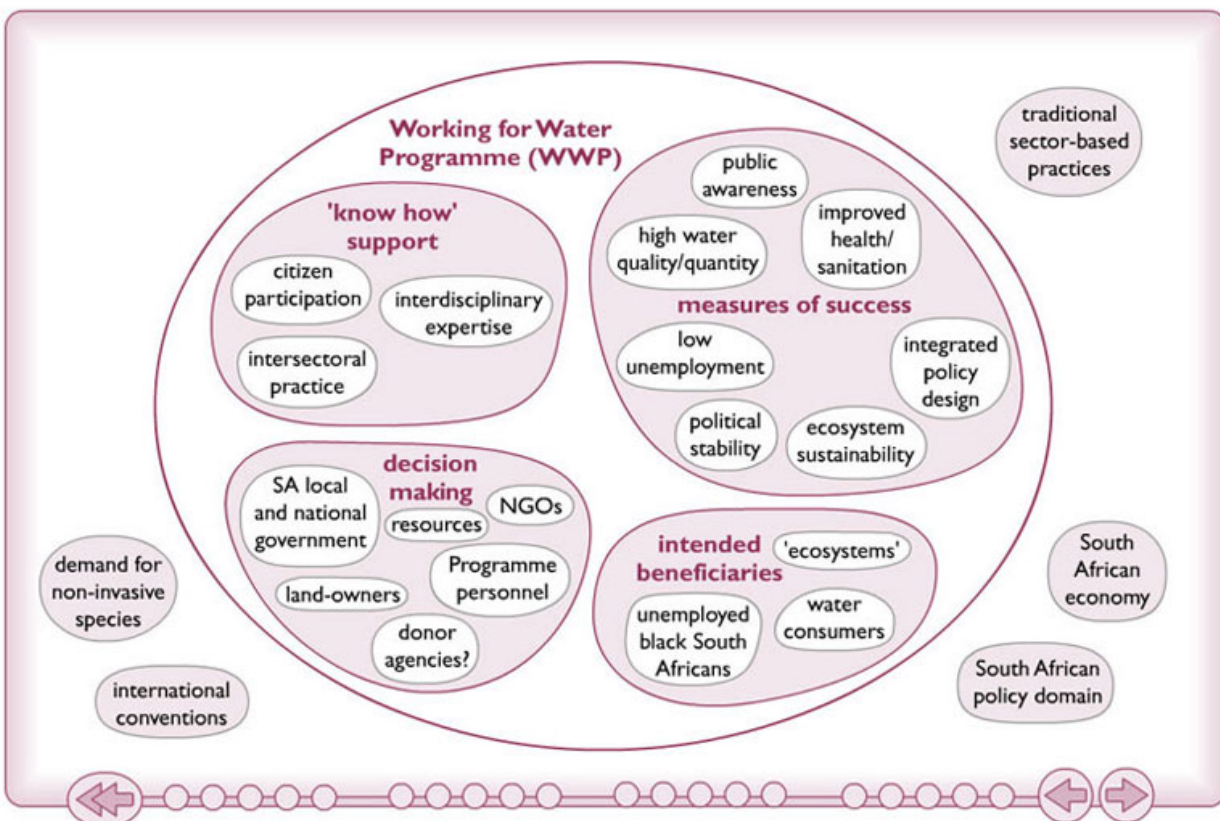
Working for Water Programme (WWP)

'know how' support

citizen participation

interdisciplinary expertise

intersectoral practice

public awareness

high water quality/quantity

improved health/ sanitation

measures of success

low unemployment

integrated policy design

political stability

ecosystem sustainability

decision making

SA local and national government

NGOs

resources

Programme personnel

land-owners

donor agencies?

intended beneficiaries

'ecosystems'

unemployed black South Africans

water consumers

traditional sector-based practices

demand for non-invasive species

international conventions

South African economy

South African policy domain